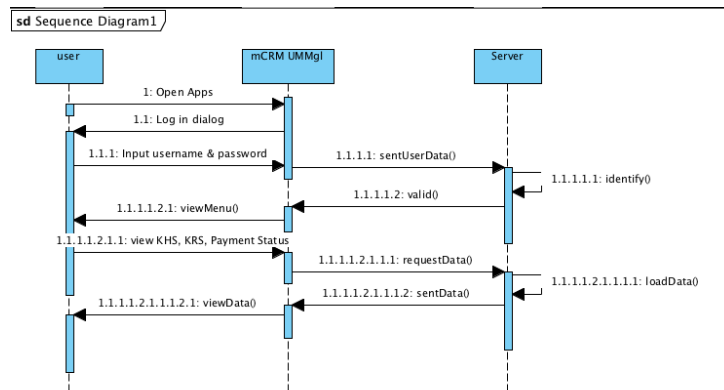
sd Sequence Diagram1

user

mCRM UMMgl

Server

1: Open Apps

1.1: Log in dialog

1.1.1: Input username & password

1.1.1.1: sentUserData()

1.1.1.1.1: identify()

1.1.1.1.2: valid()

1.1.1.1.2.1: viewMenu()

1.1.1.1.2.1.1: view KHS, KRS, Payment Status

1.1.1.1.2.1.1.1: requestData()

1.1.1.1.2.1.1.1.1: loadData()

1.1.1.1.2.1.1.1.2: sentData()

1.1.1.1.2.1.1.1.2.1: viewData()